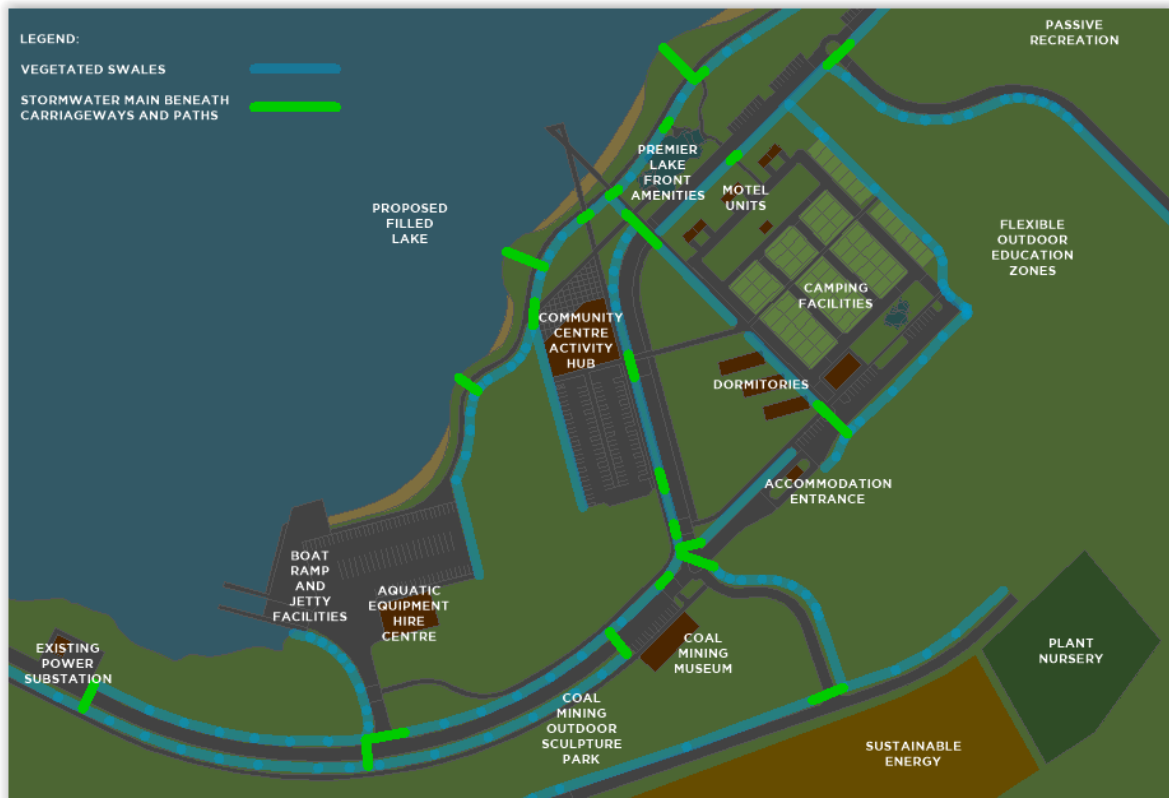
LEGEND:

VEGETATED SWALES

STORMWATER MAIN BENEATH CARRIAGEWAYS AND PATHS

PASSIVE RECREATION

PREMIER LAKE FRONT AMENITIES

MOTEL UNITS

PROPOSED FILLED LAKE

FLEXIBLE OUTDOOR EDUCATION ZONES

CAMPING FACILITIES

COMMUNITY CENTRE ACTIVITY HUB

DORMITORIES

ACCOMMODATION ENTRANCE

BOAT RAMP AND JETTY FACILITIES

AQUATIC EQUIPMENT HIRE CENTRE

COAL MINING MUSEUM

PLANT NURSERY

EXISTING POWER SUBSTATION

COAL MINING OUTDOOR SCULPTURE PARK

SUSTAINABLE ENERGY